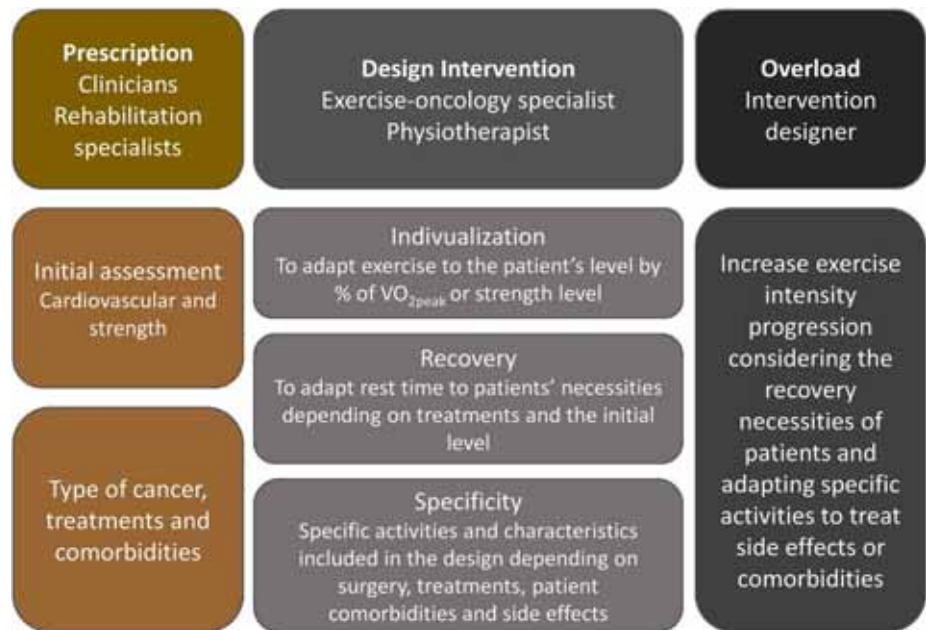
**Prescription**
Clinicians
Rehabilitation specialists

**Design Intervention**
Exercise-oncology specialist
Physiotherapist

**Overload**
Intervention designer

Initial assessment
Cardiovascular and strength

Type of cancer, treatments and comorbidities

Indivualization
To adapt exercise to the patient's level by % of $VO_{2peak}$ or strength level

Recovery
To adapt rest time to patients' necessities depending on treatments and the initial level

Specificity
Specific activities and characteristics included in the design depending on surgery, treatments, patient comorbidities and side effects

Increase exercise intensity progression considering the recovery necessities of patients and adapting specific activities to treat side effects or comorbidities